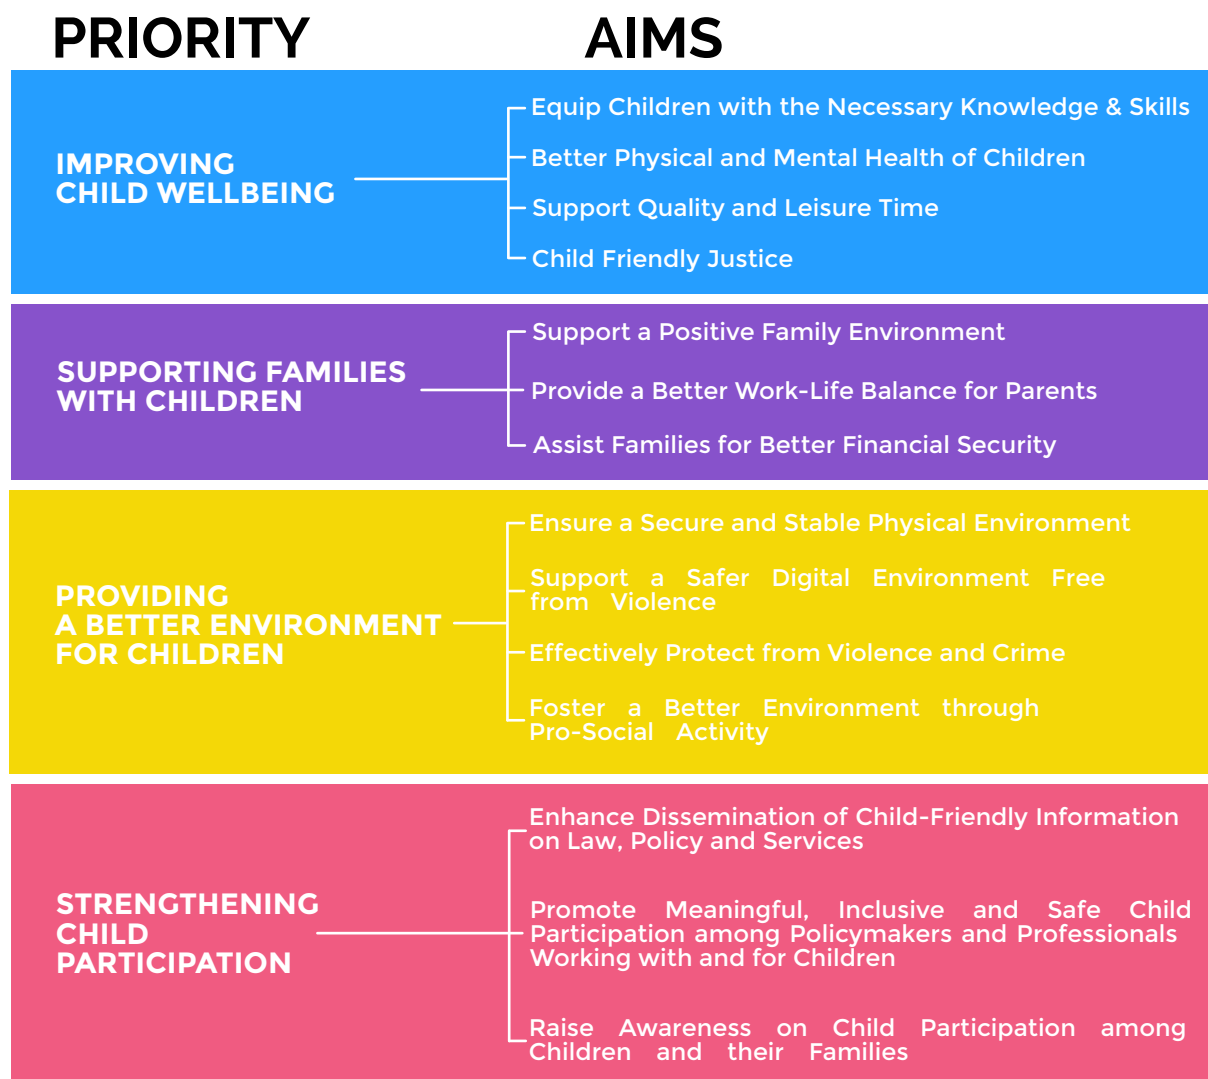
PRIORITY

AIMS

IMPROVING CHILD WELLBEING

Equip Children with the Necessary Knowledge & Skills

Better Physical and Mental Health of Children

Support Quality and Leisure Time

Child Friendly Justice

SUPPORTING FAMILIES WITH CHILDREN

Support a Positive Family Environment

Provide a Better Work-Life Balance for Parents

Assist Families for Better Financial Security

PROVIDING A BETTER ENVIRONMENT FOR CHILDREN

Ensure a Secure and Stable Physical Environment

Support a Safer Digital Environment Free from Violence

Effectively Protect from Violence and Crime

Foster a Better Environment through Pro-Social Activity

STRENGTHENING CHILD PARTICIPATION

Enhance Dissemination of Child-Friendly Information on Law, Policy and Services

Promote Meaningful, Inclusive and Safe Child Participation among Policymakers and Professionals Working with and for Children

Raise Awareness on Child Participation among Children and their Families